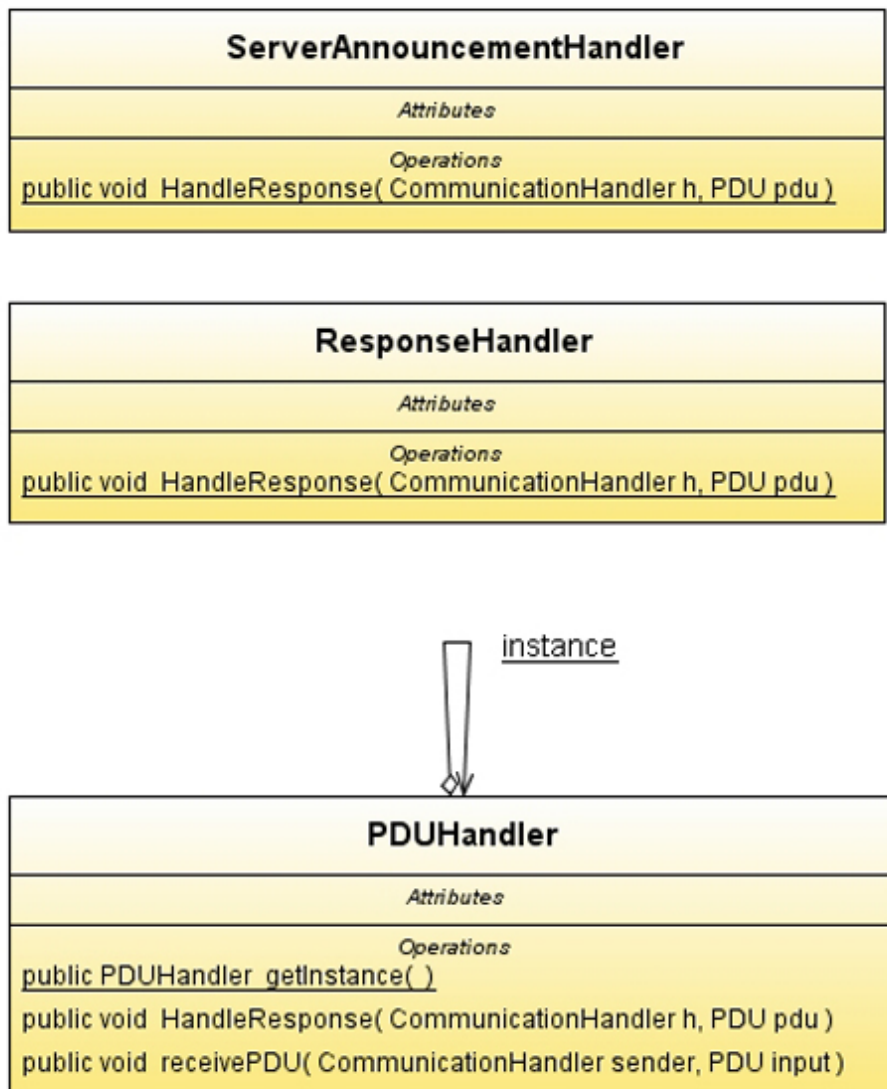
ServerAnnouncementHandler

Attributes

Operations
public void HandleResponse( CommunicationHandler h, PDU pdu )

ResponseHandler

Attributes

Operations
public void HandleResponse( CommunicationHandler h, PDU pdu )

instance

PDUHandler

Attributes

Operations
public PDUHandler getInstance( )
public void HandleResponse( CommunicationHandler h, PDU pdu )
public void receivePDU( CommunicationHandler sender, PDU input )